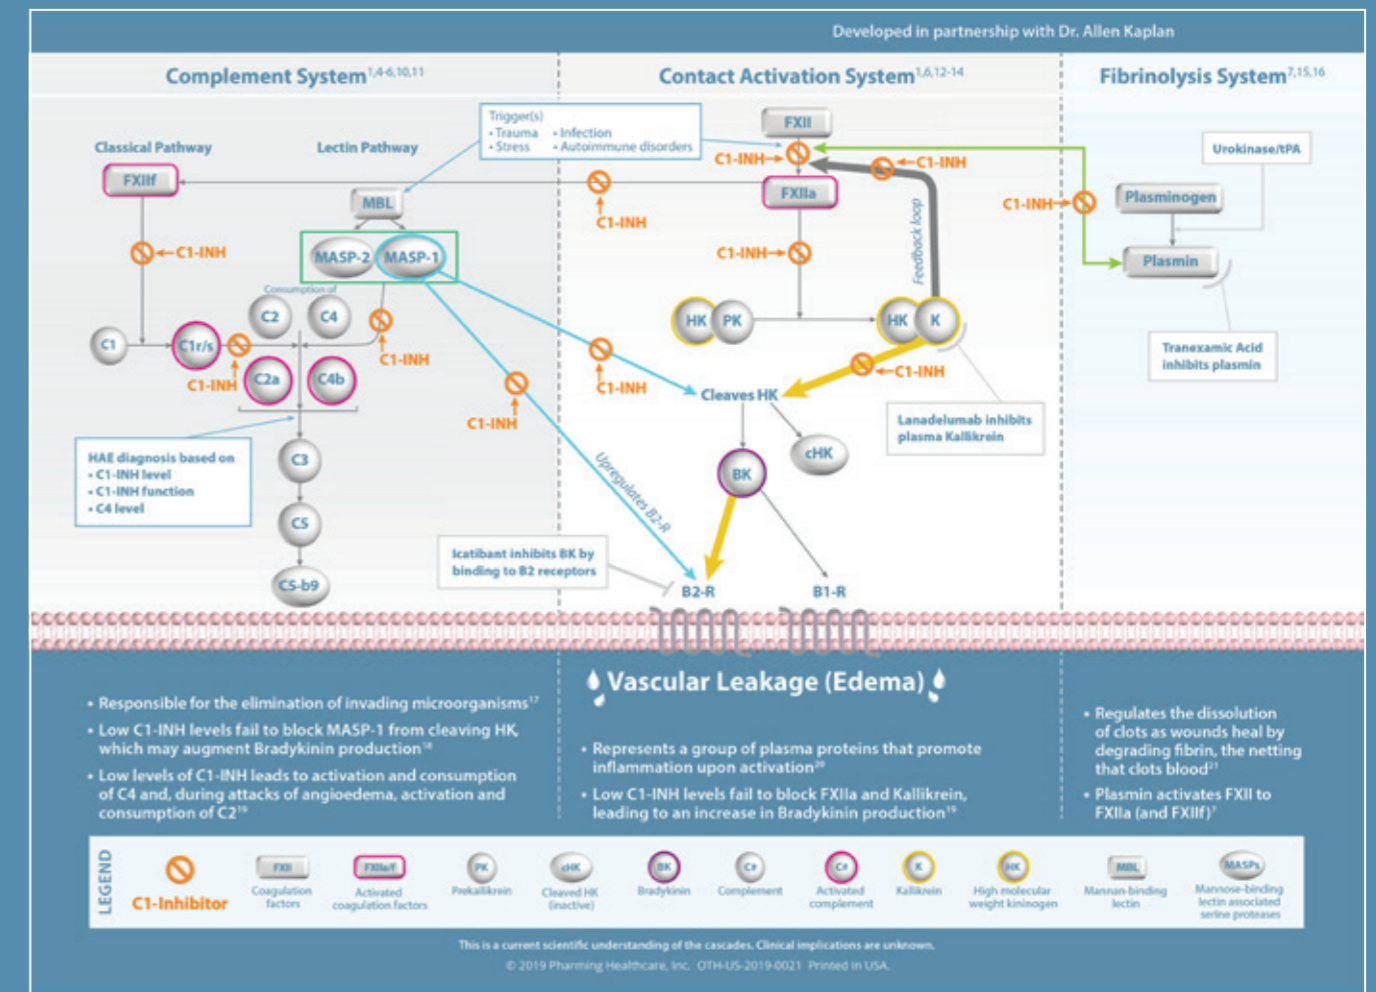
Developed in partnership with Dr. Allen Kaplan

Complement System$^{1,4-6,10,11}$

Contact Activation System$^{1,6,12-14}$

Fibrinolysis System$^{7,15,16}$

Trigger(s)
• Trauma
• Stress
• Infection
• Autoimmune disorders

Classical Pathway

Lectin Pathway

FXIIf

MBL

C1-INH

MASP-2

MASP-1

Consumption of

C2

C4

C1

C1r/s

C1-INH

C1-INH

C2a

C4b

C1-INH

C1-INH

HAE diagnosis based on
• C1-INH level
• C1-INH function
• C4 level

C3

C5

C5-b9

FXII

C1-INH

C1-INH

C1-INH

FXIIa

C1-INH

Feedback loop

HK

PK

HK

K

C1-INH

C1-INH

Cleaves HK

cHK

Lanadelumab inhibits plasma Kallikrein

BK

Upregulates B2-R

Icatibant inhibits BK by binding to B2 receptors

B2-R

B1-R

Urokinase/tPA

C1-INH

Plasminogen

Plasmin

Tranexamic Acid inhibits plasmin

• Responsible for the elimination of invading microorganisms$^{17}$

• Low C1-INH levels fail to block MASP-1 from cleaving HK, which may augment Bradykinin production$^{18}$

• Low levels of C1-INH leads to activation and consumption of C4 and, during attacks of angioedema, activation and consumption of C2$^{19}$

Vascular Leakage (Edema)

• Represents a group of plasma proteins that promote inflammation upon activation$^{20}$

• Low C1-INH levels fail to block FXIIa and Kallikrein, leading to an increase in Bradykinin production$^{19}$

• Regulates the dissolution of clots as wounds heal by degrading fibrin, the netting that clots blood$^{21}$

• Plasmin activates FXII to FXIIa (and FXIIf)$^{7}$

LEGEND

C1-Inhibitor

FXII
Coagulation factors

FXIIa/f
Activated coagulation factors

PK
Prekallikrein

cHK
Cleaved HK (inactive)

BK
Bradykinin

C#
Complement

C#
Activated complement

K
Kallikrein

HK
High molecular weight kininogen

MBL
Mannan-binding lectin

MASPs
Mannose-binding lectin associated serine proteases

This is a current scientific understanding of the cascades. Clinical implications are unknown.

© 2019 Pharming Healthcare, Inc. OTH-US-2019-0021 Printed in USA.